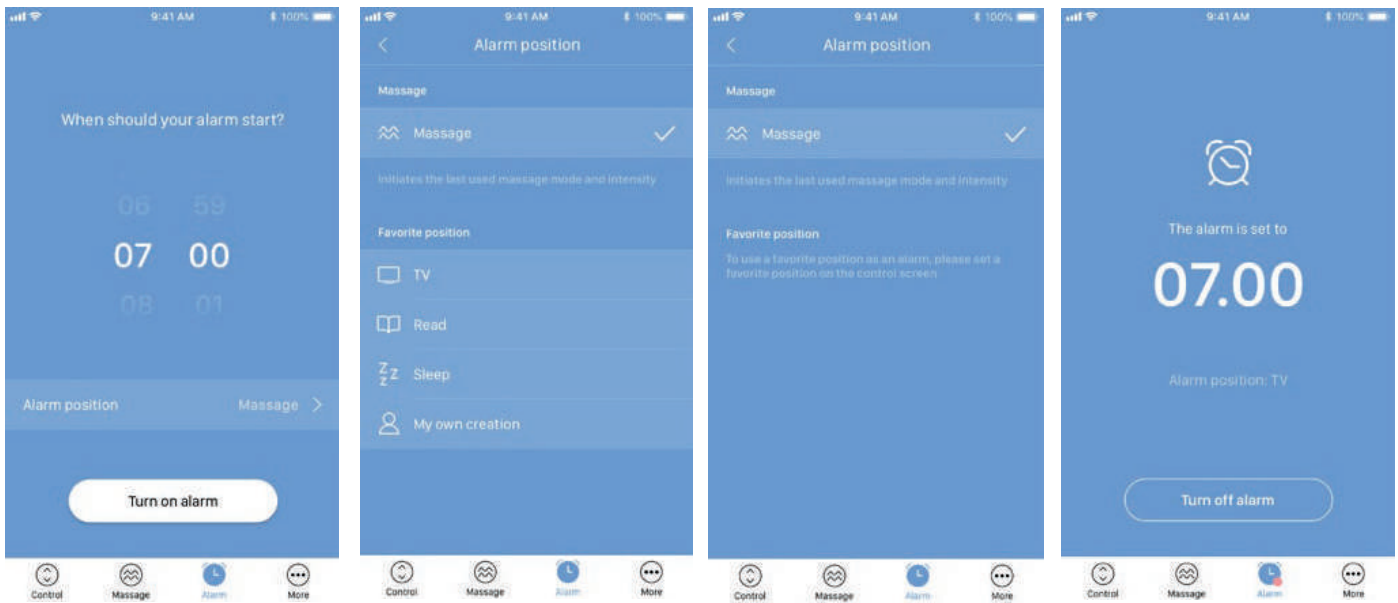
9:41 AM 100%

When should your alarm start?

06 59
07 00
08 01

Alarm position Massage

Turn on alarm

Control Massage Alarm More

9:41 AM 100%

Alarm position

Massage

Massage

Initiates the last used massage mode and intensity

Favorite position

TV

Read

Sleep

My own creation

Control Massage Alarm More

9:41 AM 100%

Alarm position

Massage

Massage

Initiates the last used massage mode and intensity

Favorite position

To use a favorite position as an alarm, please set a favorite position on the control screen

Control Massage Alarm More

9:41 AM 100%

The alarm is set to

07.00

Alarm position: TV

Turn off alarm

Control Massage Alarm More